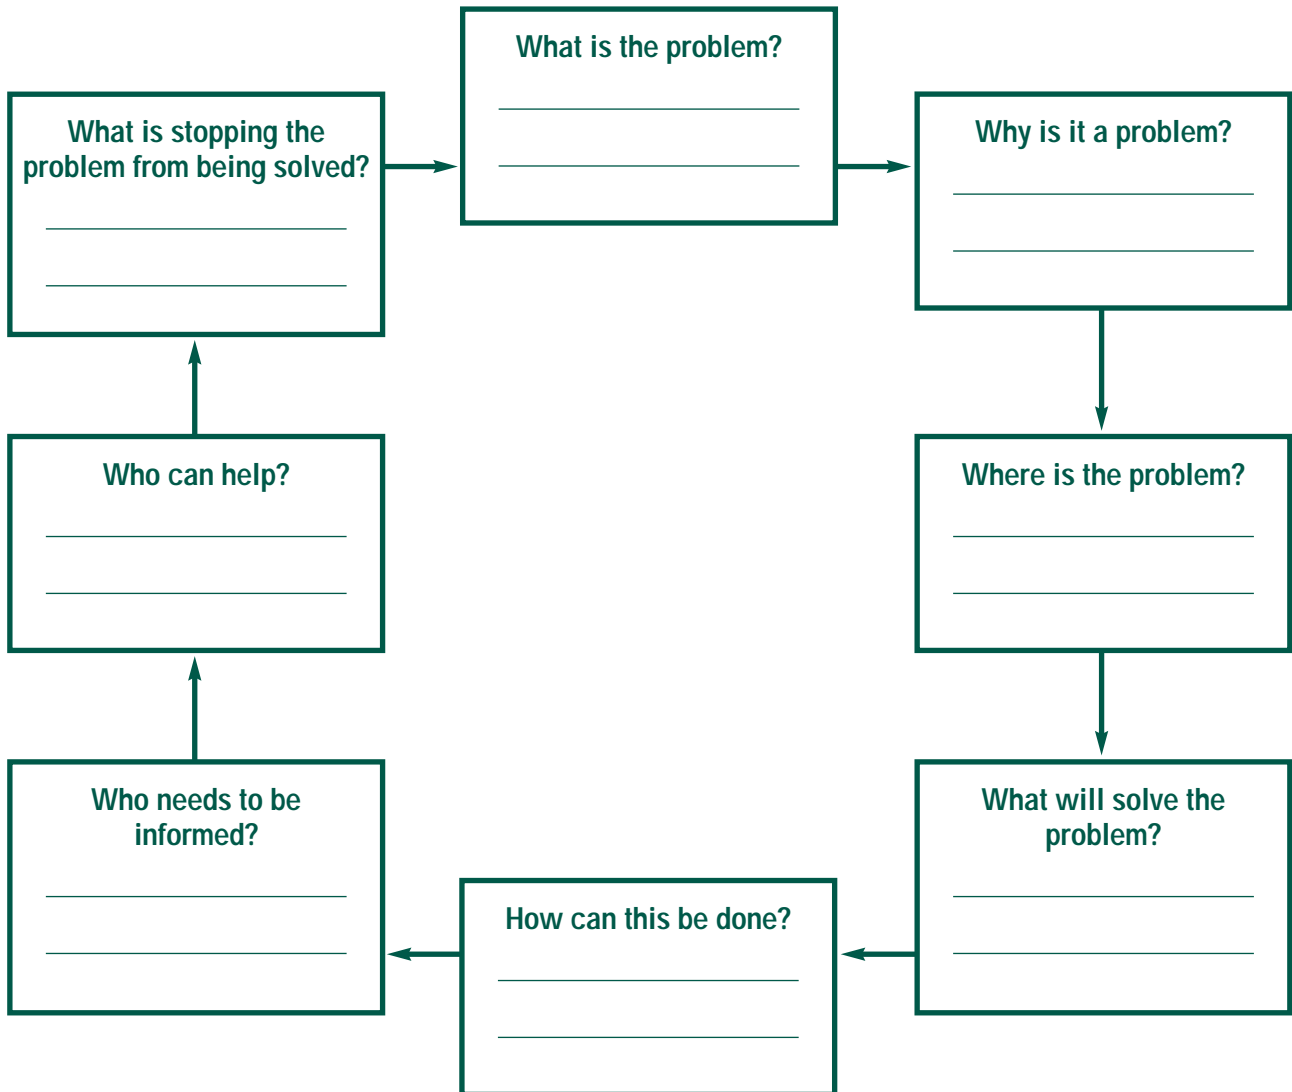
What is the problem?

Why is it a problem?

Where is the problem?

What will solve the problem?

How can this be done?

Who needs to be informed?

Who can help?

What is stopping the problem from being solved?